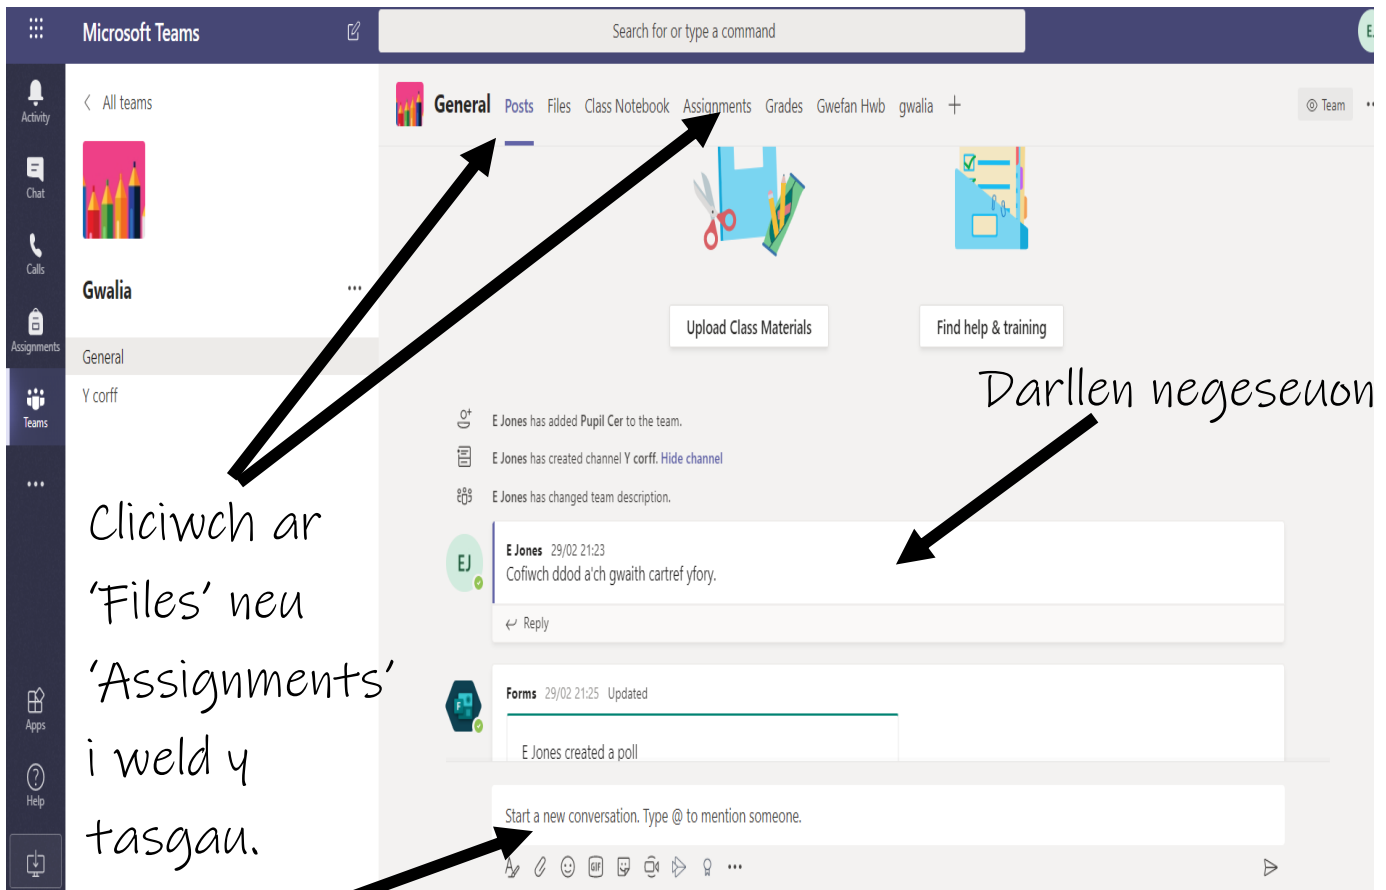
Microsoft Teams

Search for or type a command

E

Activity

Chat

Calls

Assignments

Teams

...

Apps

Help

All teams

Gwalia ...

General

Y corff

General Posts Files Class Notebook Assignments Grades Gwefan Hwb gwalia +

Team ...

Upload Class Materials

Find help & training

Darllen negeseuon

E Jones has added Pupil Cer to the team.

E Jones has created channel Y corff. Hide channel

E Jones has changed team description.

EJ

E Jones 29/02 21:23

Cofiwch ddod a'ch gwaith cartref yfory.

Reply

Forms 29/02 21:25 Updated

E Jones created a poll

Start a new conversation. Type @ to mention someone.

Cliciwch ar 'Files' neu 'Assignments' i weld y tasgau.